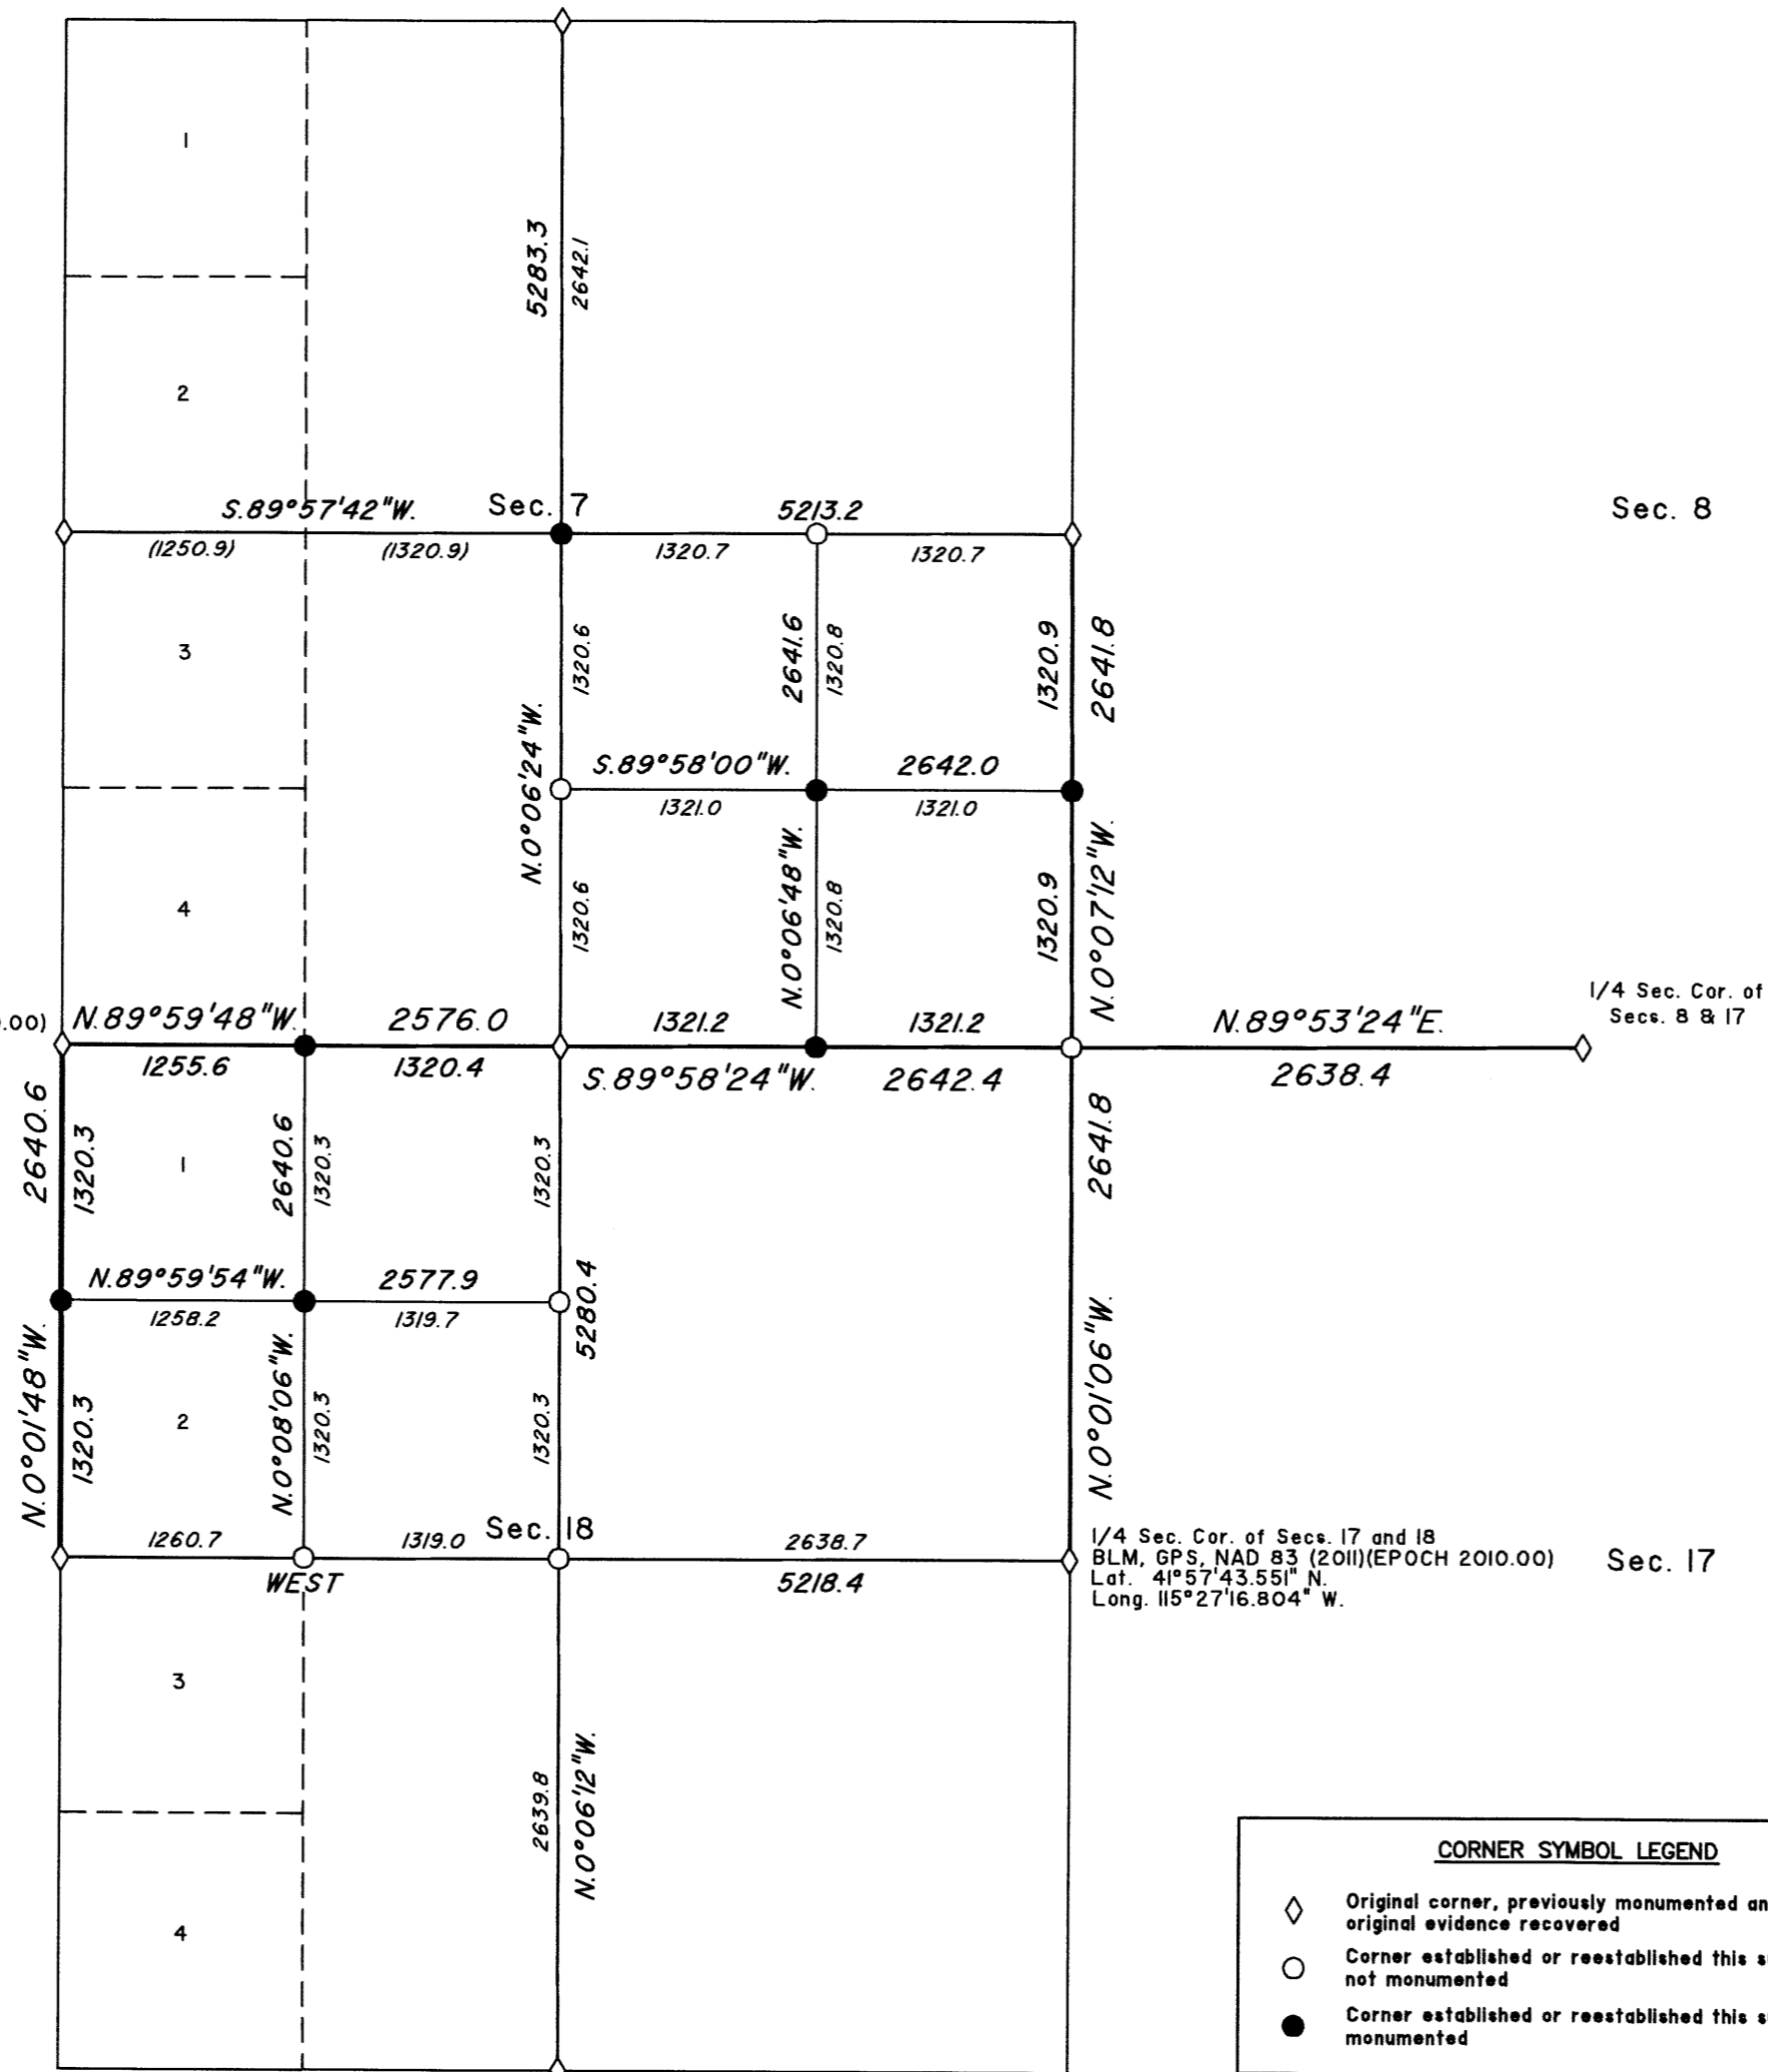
1

2

5283.3

2642.1

S.89°57'42"W.

Sec. 7

5213.2

Sec. 8

(1250.9)

(1320.9)

1320.7

1320.7

3

1320.6

2641.6

1320.8

1320.9

2641.8

N.0°06'24"W.

S.89°58'00"W.

2642.0

1321.0

1321.0

4

1320.6

N.0°06'48"W.

1320.8

1320.9

N.0°07'12"W.

.00)

N.89°59'48"W.

2576.0

1321.2

1321.2

N.89°53'24"E.

1/4 Sec. Cor. of Secs. 8 & 17

1255.6

1320.4

S.89°58'24"W.

2642.4

2638.4

2640.6

1320.3

1

2640.6

1320.3

1320.3

2641.8

N.89°59'54"W.

2577.9

1258.2

1319.7

5280.4

N.0°01'48"W.

1320.3

2

N.0°08'06"W.

1320.3

1320.3

N.0°01'06"W.

1260.7

1319.0

Sec. 18

2638.7

1/4 Sec. Cor. of Secs. 17 and 18
BLM, GPS, NAD 83 (2011)(EPOCH 2010.00)
Lat. 41°57'43.551" N.
Long. 115°27'16.804" W.

Sec. 17

WEST

5218.4

3

2639.8

N.0°06'12"W.

4

CORNER SYMBOL LEGEND

Original corner, previously monumented an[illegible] original evidence recovered

Corner established or reestablished this s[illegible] not monumented

Corner established or reestablished this s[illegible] monumented